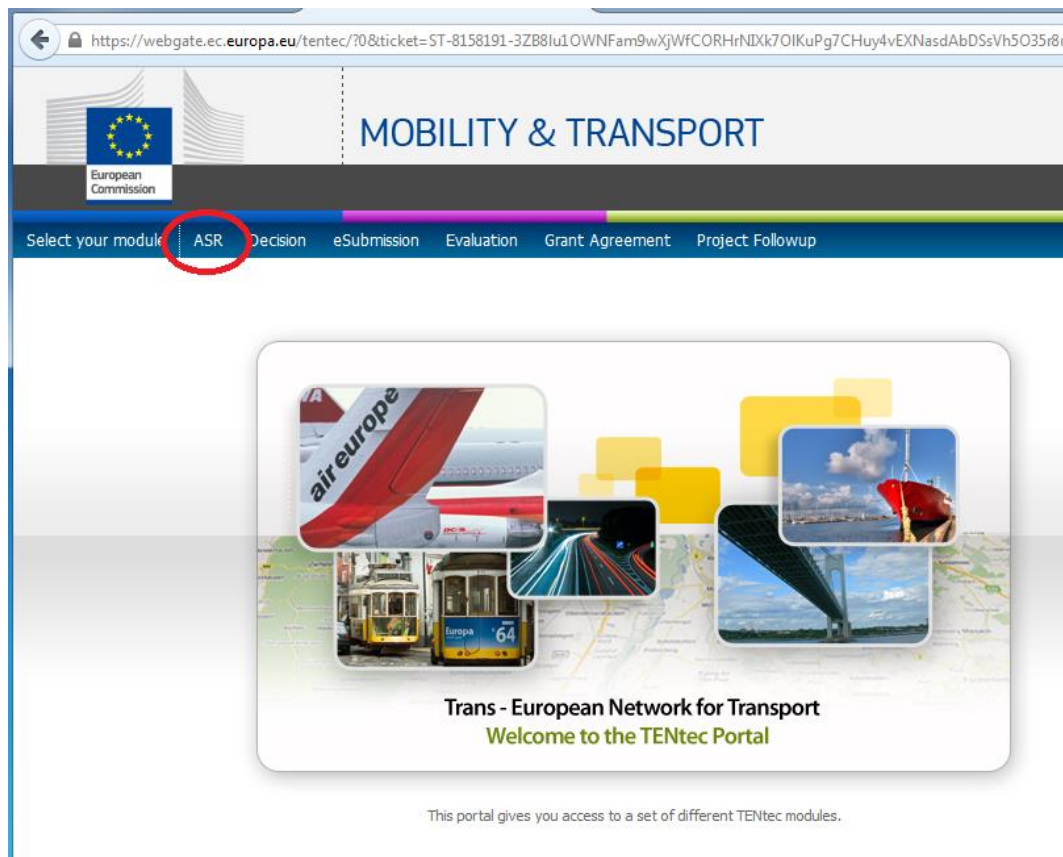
https://webgate.ec.europa.eu/tentec/?0&ticket=ST-8158191-3ZB8Iu1OWNFam9wXjWfCORHrNIXk7OIKuPg7CHuy4vEXNasdAbDSsVh5O35r

European Commission

MOBILITY & TRANSPORT

Select your module ASR Decision eSubmission Evaluation Grant Agreement Project Followup

air europa

Europa 64

Trans - European Network for Transport
Welcome to the TENtec Portal

This portal gives you access to a set of different TENtec modules.